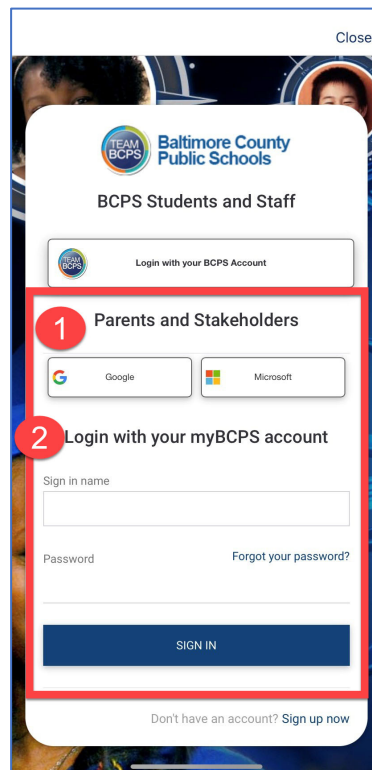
Close

TEAM BCPS Baltimore County Public Schools

BCPS Students and Staff

TEAM BCPS Login with your BCPS Account

1 Parents and Stakeholders

G Google

Microsoft

2 Login with your myBCPS account

Sign in name

Password

Forgot your password?

SIGN IN

Don't have an account? Sign up now